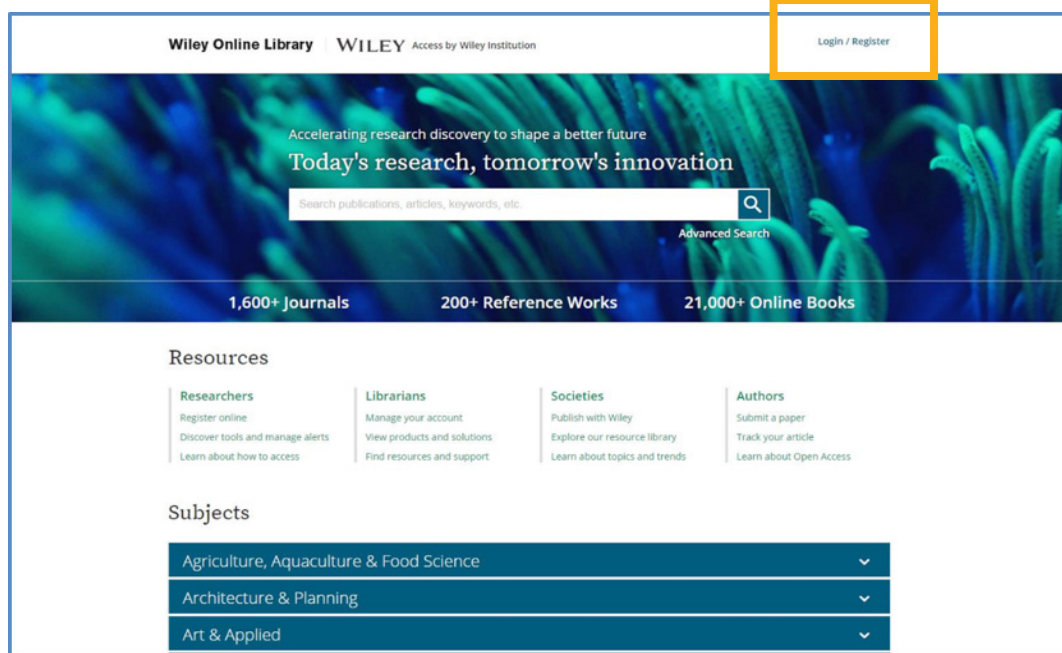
Wiley Online Library | WILEY Access by Wiley Institution

Login / Register

Accelerating research discovery to shape a better future

Today's research, tomorrow's innovation

Search publications, articles, keywords, etc.

Advanced Search

1,600+ Journals

200+ Reference Works

21,000+ Online Books

Resources

Researchers
Register online
Discover tools and manage alerts
Learn about how to access

Librarians
Manage your account
View products and solutions
Find resources and support

Societies
Publish with Wiley
Explore our resource library
Learn about topics and trends

Authors
Submit a paper
Track your article
Learn about Open Access

Subjects

Agriculture, Aquaculture & Food Science

Architecture & Planning

Art & Applied